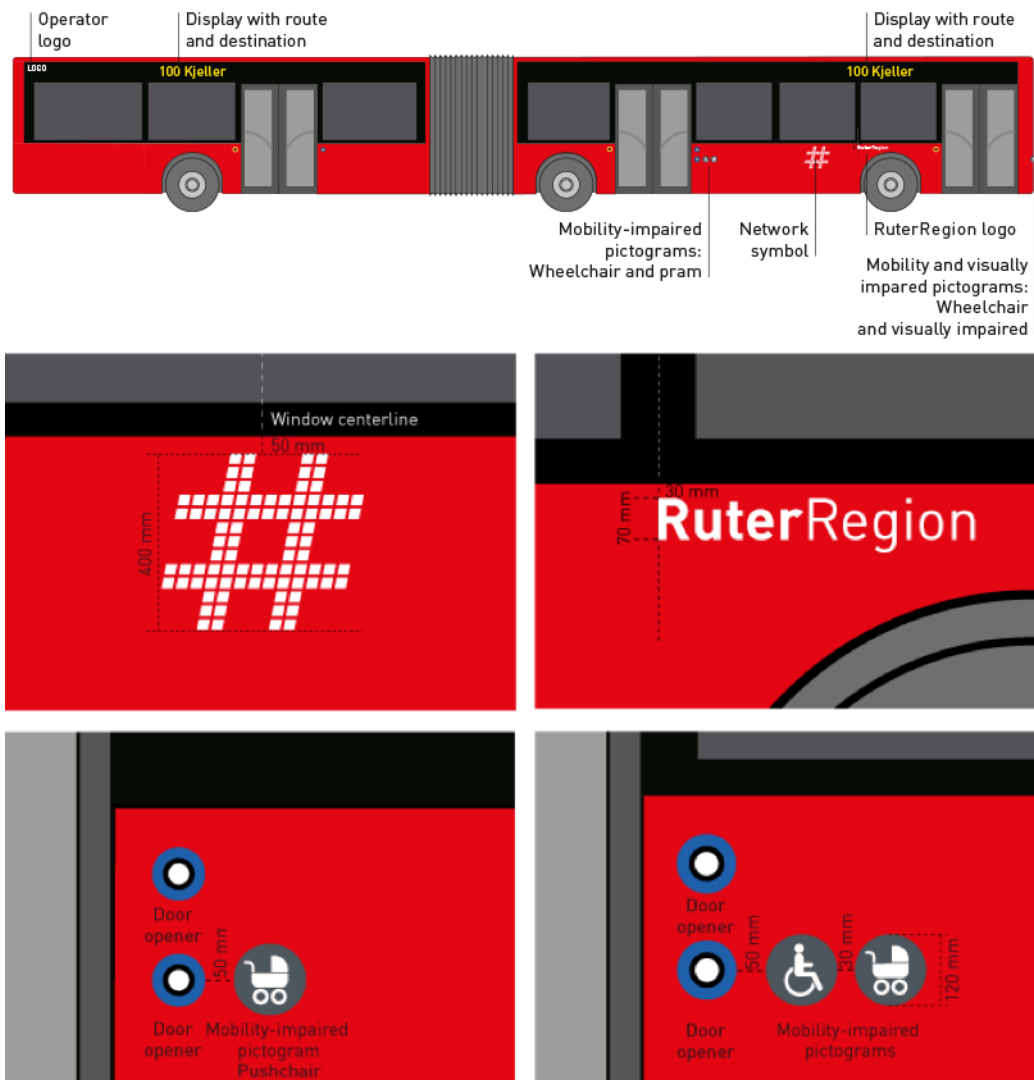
Operator logo

Display with route and destination

Display with route and destination

LOGO

100 Kjeller

100 Kjeller

RuterRegion

Mobility-impaired pictograms: Wheelchair and pram

Network symbol

RuterRegion logo

Mobility and visually impared pictograms: Wheelchair and visually impaired

Window centerline

50 mm

400 mm

30 mm

70 mm

RuterRegion

Door opener

50 mm

Door opener

Mobility-impaired pictogram Pushchair

Door opener

50 mm

30 mm

120 mm

Door opener

Mobility-impaired pictograms